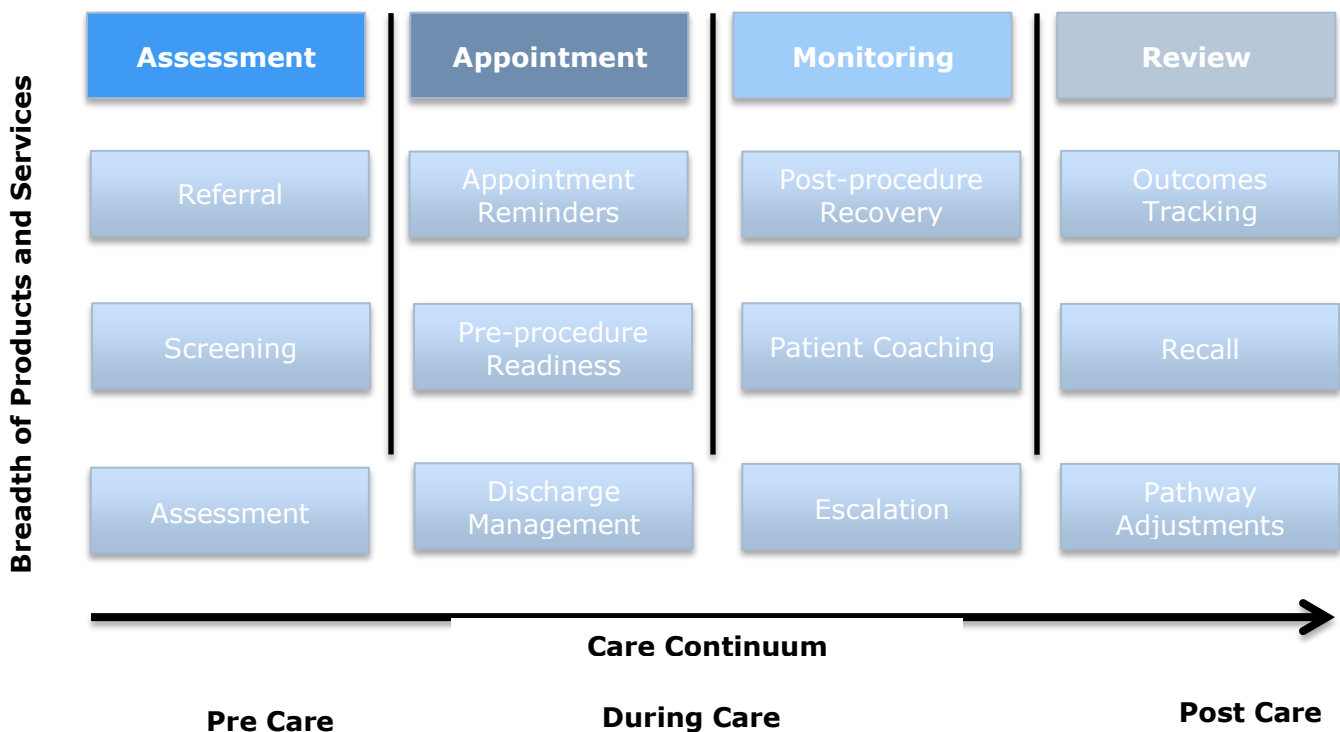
Breadth of Products and Services

Assessment

Appointment

Monitoring

Review

Referral

Appointment Reminders

Post-procedure Recovery

Outcomes Tracking

Screening

Pre-procedure Readiness

Patient Coaching

Recall

Assessment

Discharge Management

Escalation

Pathway Adjustments

Care Continuum

Pre Care

During Care

Post Care